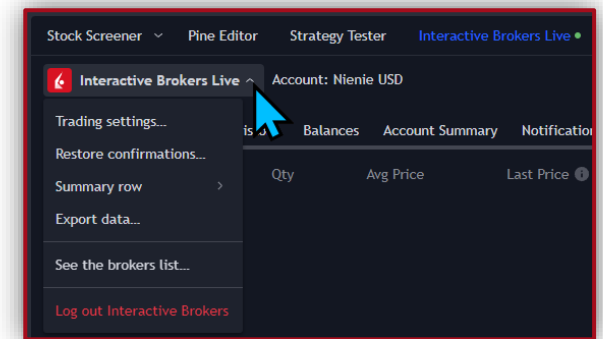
Stock Screener Pine Editor Strategy Tester Interactive Brokers Live

Interactive Brokers Live Account: Nienie USD

Trading settings...
Restore confirmations...
Summary row
Export data...
See the brokers list...
Log out Interactive Brokers

Balances Account Summary Notification

Qty Avg Price Last Price